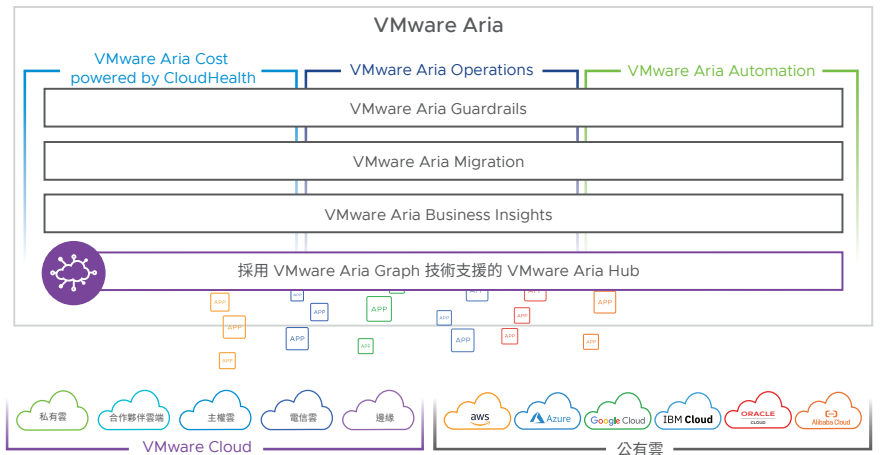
VMware Aria

VMware Aria Cost powered by CloudHealth

VMware Aria Operations

VMware Aria Automation

VMware Aria Guardrails

VMware Aria Migration

VMware Aria Business Insights

採用 VMware Aria Graph 技術支援的 VMware Aria Hub

APP APP APP APP APP APP APP APP APP APP APP APP APP APP APP APP APP

私有雲

合作夥伴雲端

主權雲

電信雲

邊緣

VMware Cloud

aws

Azure

Google Cloud

IBM Cloud

ORACLE CLOUD

Alibaba Cloud

公有雲